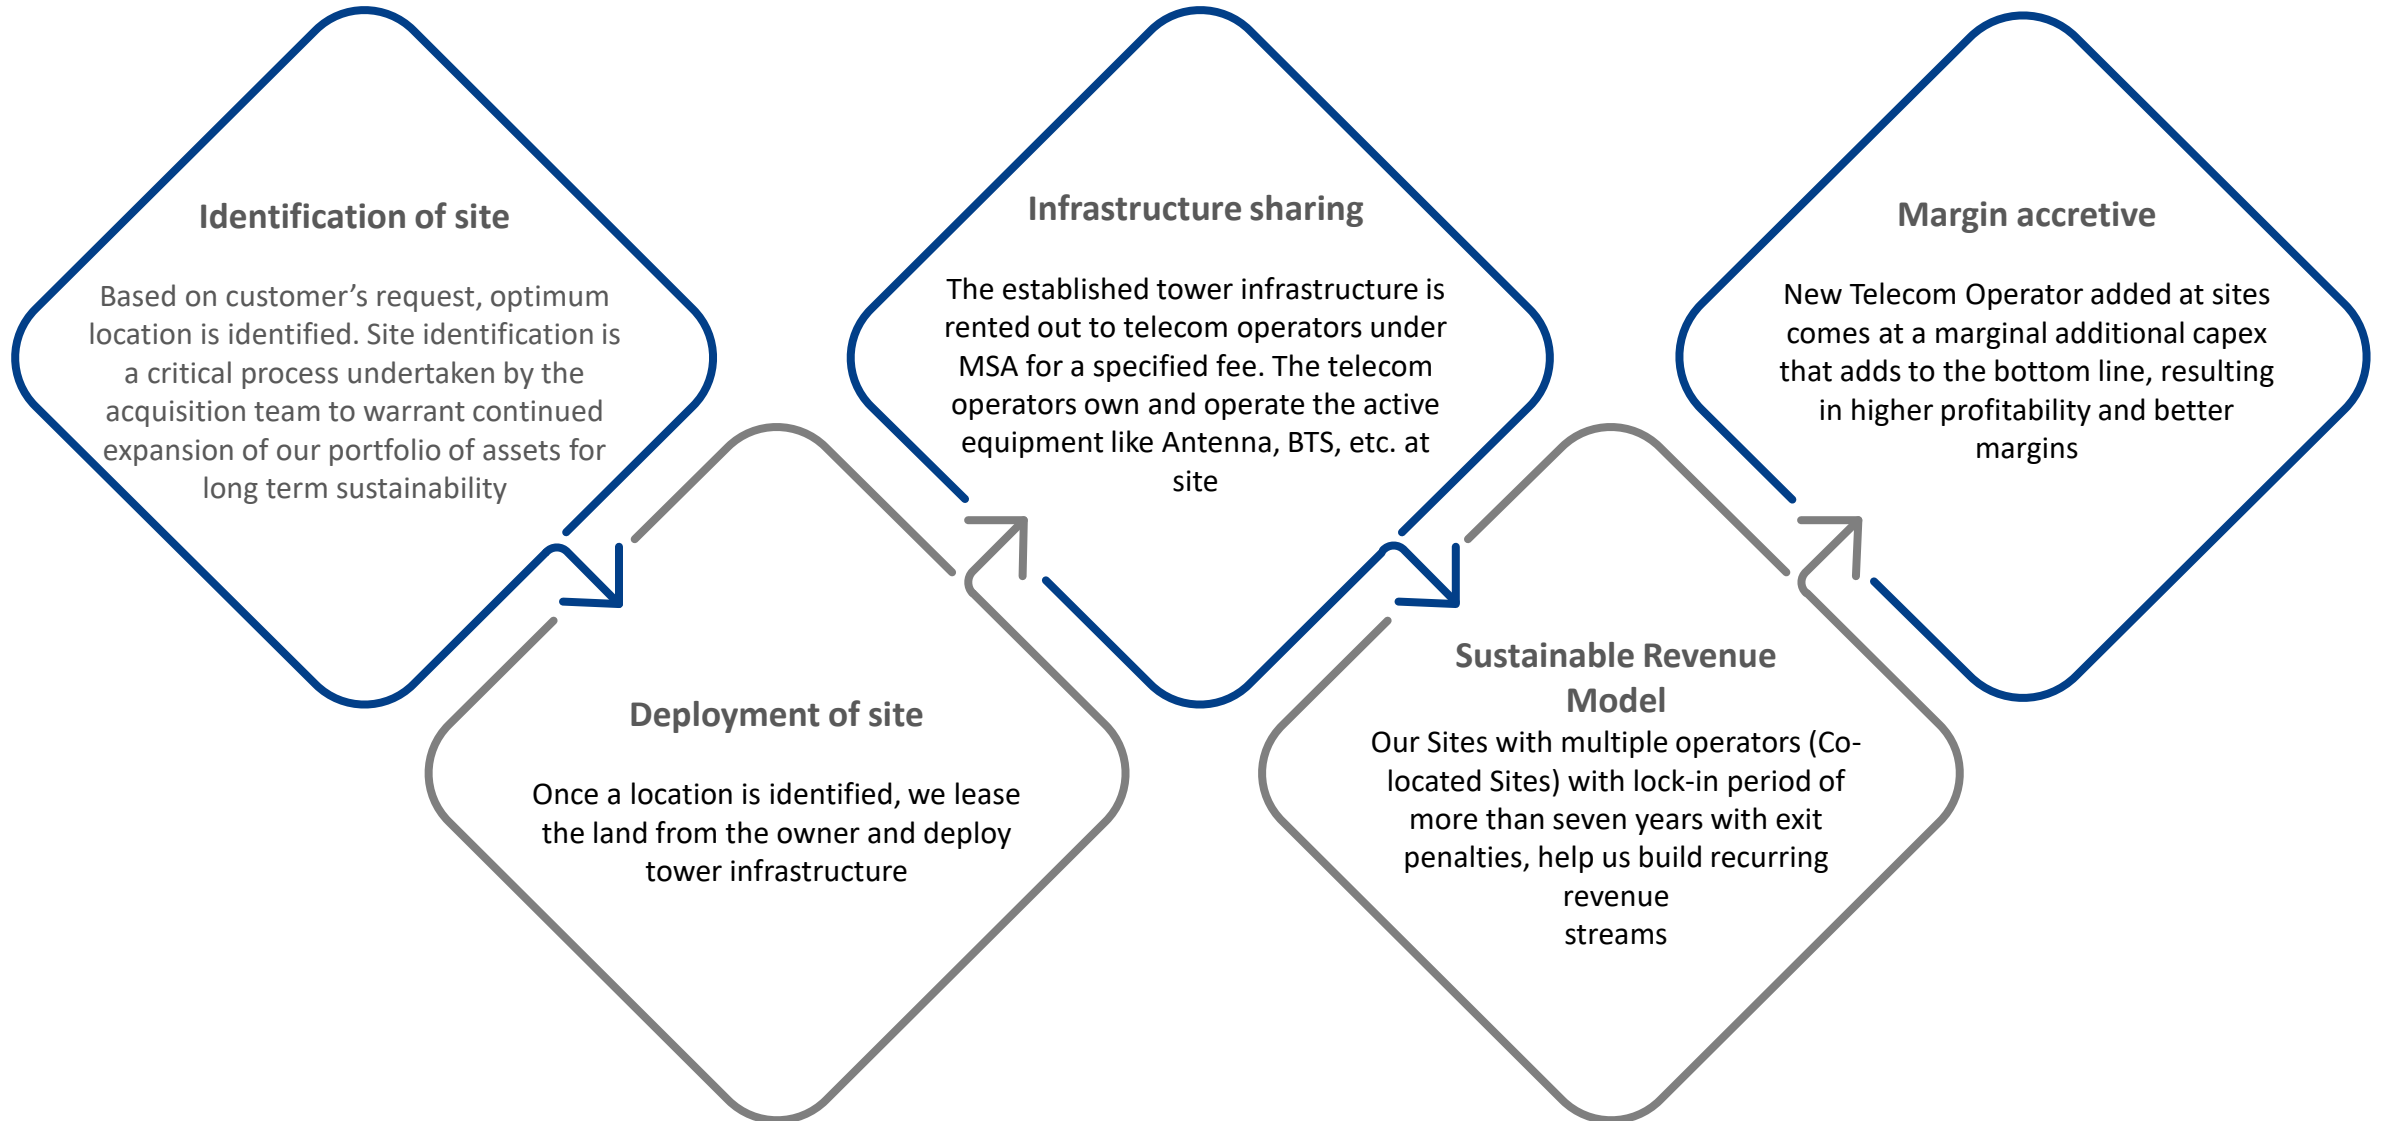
Identification of site

Based on customer’s request, optimum location is identified. Site identification is a critical process undertaken by the acquisition team to warrant continued expansion of our portfolio of assets for long term sustainability

Deployment of site

Once a location is identified, we lease the land from the owner and deploy tower infrastructure

Infrastructure sharing

The established tower infrastructure is rented out to telecom operators under MSA for a specified fee. The telecom operators own and operate the active equipment like Antenna, BTS, etc. at site

Sustainable Revenue Model

Our Sites with multiple operators (Co-located Sites) with lock-in period of more than seven years with exit penalties, help us build recurring revenue streams

Margin accretive

New Telecom Operator added at sites comes at a marginal additional capex that adds to the bottom line, resulting in higher profitability and better margins